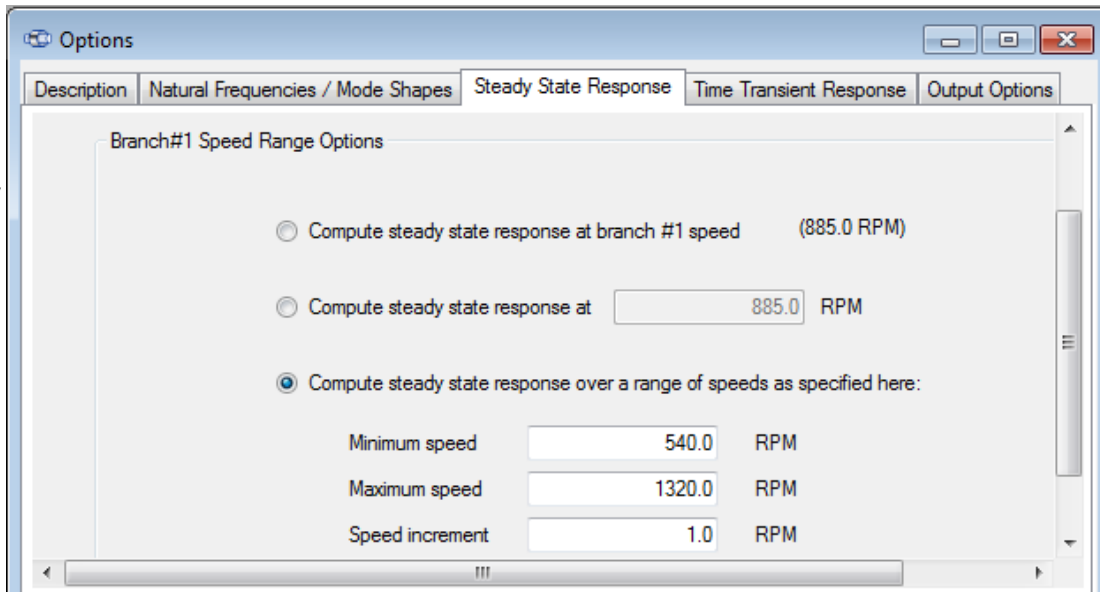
Options

Description | Natural Frequencies / Mode Shapes | Steady State Response | Time Transient Response | Output Options

Branch#1 Speed Range Options

Compute steady state response at branch #1 speed (885.0 RPM)

Compute steady state response at 885.0 RPM

Compute steady state response over a range of speeds as specified here:

Minimum speed 540.0 RPM

Maximum speed 1320.0 RPM

Speed increment 1.0 RPM